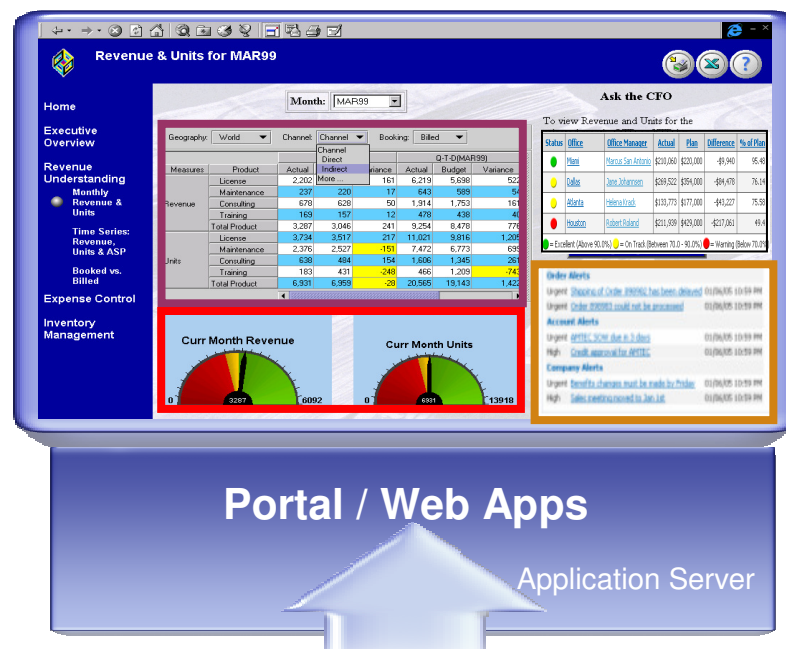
Revenue & Units for MAR99

Home

Executive Overview

Revenue Understanding

Monthly Revenue & Units

Time Series: Revenue, Units & ASP

Booked vs. Billed

Expense Control

Inventory Management

Month: MAR99

Geography: World Channel: Channel Booking: Billed

Channel
Direct
Indirect
More ...

| Measures | Product | Actual | | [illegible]ariance | Q-T-D(MAR99) Actual | Budget | Variance |
|---|---|---|---|---|---|---|---|
| Revenue | License | 2,202 | | 161 | 6,219 | 5,698 | 522 |
| | Maintenance | 237 | 220 | 17 | 643 | 589 | 54 |
| | Consulting | 678 | 628 | 50 | 1,914 | 1,753 | 161 |
| | Training | 169 | 157 | 12 | 478 | 438 | 40 |
| | Total Product | 3,287 | 3,046 | 241 | 9,254 | 8,478 | 776 |
| Units | License | 3,734 | 3,517 | 217 | 11,021 | 9,816 | 1,205 |
| | Maintenance | 2,376 | 2,527 | -151 | 7,472 | 6,773 | 699 |
| | Consulting | 638 | 484 | 154 | 1,606 | 1,345 | 261 |
| | Training | 183 | 431 | -248 | 466 | 1,209 | -743 |
| | Total Product | 6,931 | 6,959 | -28 | 20,565 | 19,143 | 1,422 |

Curr Month Revenue
0 3287 6092

Curr Month Units
0 6931 13918

Ask the CFO

To view Revenue and Units for the

| Status | Office | Office Manager | Actual | Plan | Difference | % of Plan |
|---|---|---|---|---|---|---|
| | Miami | Marcus San Antonio | $210,060 | $220,000 | -$9,940 | 95.48 |
| | Dallas | Jane Johannsen | $269,522 | $354,000 | -$84,478 | 76.14 |
| | Atlanta | Helena Krack | $133,773 | $177,000 | -$43,227 | 75.58 |
| | Houston | Robert Roland | $211,939 | $429,000 | -$217,061 | 49.4 |

= Excellent (Above 90.0%) = On Track (Between 70.0 - 90.0%) = Warning (Below 70.0%)

Order Alerts
Urgent Shipping of Order #96962 has been delayed 01/06/05 10:59 PM
Urgent Order #98983 could not be processed 01/06/05 10:59 PM
Account Alerts
Urgent APTTEC SOW due in 3 days 01/06/05 10:59 PM
High Credit approval for APTTEC 01/06/05 10:59 PM
Company Alerts
Urgent Benefits changes must be made by Friday 01/06/05 10:59 PM
High Sales meeting moved to Jan 1st 01/06/05 10:59 PM

Portal / Web Apps

Application Server